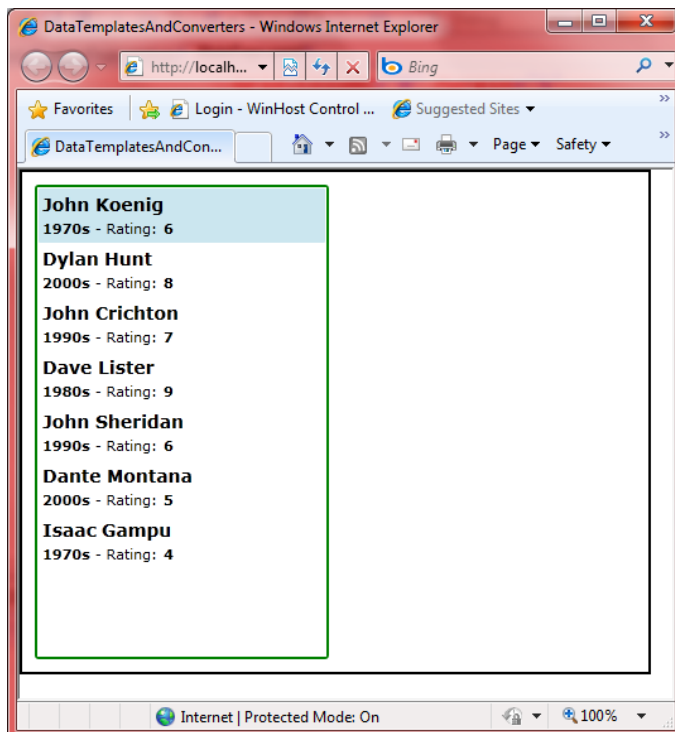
DataTemplatesAndConverters - Windows Internet Explorer

http://localh...

Bing

Favorites

Login - WinHost Control ...

Suggested Sites

DataTemplatesAndCon...

Page

Safety

John Koenig
1970s - Rating: 6

Dylan Hunt
2000s - Rating: 8

John Crichton
1990s - Rating: 7

Dave Lister
1980s - Rating: 9

John Sheridan
1990s - Rating: 6

Dante Montana
2000s - Rating: 5

Isaac Gampu
1970s - Rating: 4

Internet | Protected Mode: On

100%